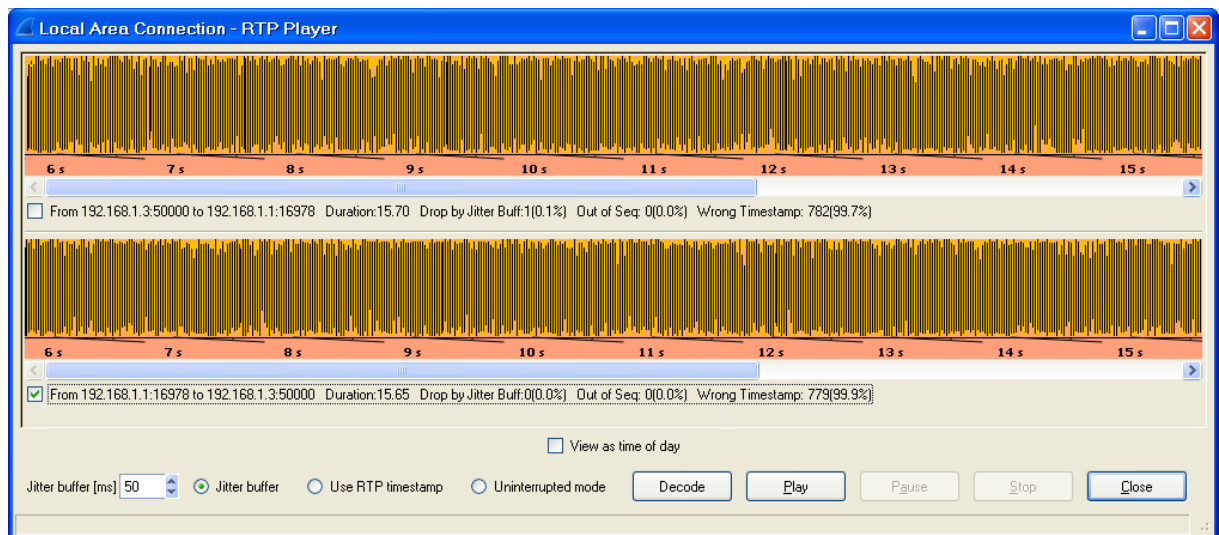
Local Area Connection - RTP Player

6 s 7 s 8 s 9 s 10 s 11 s 12 s 13 s 14 s 15 s

From 192.168.1.3:50000 to 192.168.1.1:16978 Duration:15.70 Drop by Jitter Buff:1(0.1%) Out of Seq: 0(0.0%) Wrong Timestamp: 782(99.7%)

6 s 7 s 8 s 9 s 10 s 11 s 12 s 13 s 14 s 15 s

From 192.168.1.1:16978 to 192.168.1.3:50000 Duration:15.65 Drop by Jitter Buff:0(0.0%) Out of Seq: 0(0.0%) Wrong Timestamp: 779(99.9%)

View as time of day

Jitter buffer [ms] 50 Jitter buffer Use RTP timestamp Uninterrupted mode Decode Play Pause Stop Close